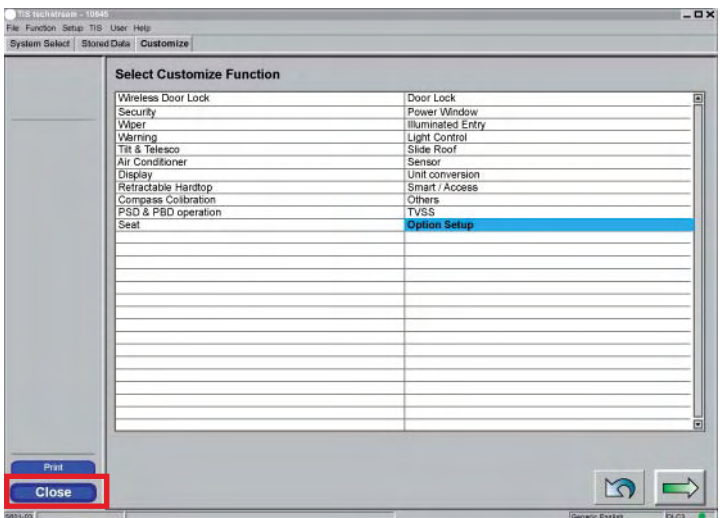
TIS techstream - 10845
File Function Setup TIS User Help
System Select Stored Data Customize

Select Customize Function

| | |
|---|---|
| Wireless Door Lock | Door Lock |
| Security | Power Window |
| Wiper | Illuminated Entry |
| Warning | Light Control |
| Tilt & Telesco | Slide Roof |
| Air Conditioner | Sensor |
| Display | Unit conversion |
| Retractable Hardtop | Smart / Access |
| Compass Colibration | Others |
| PSD & PBD operation | TVSS |
| Seat | Option Setup |

Print
Close

Generic Enabled DLC3